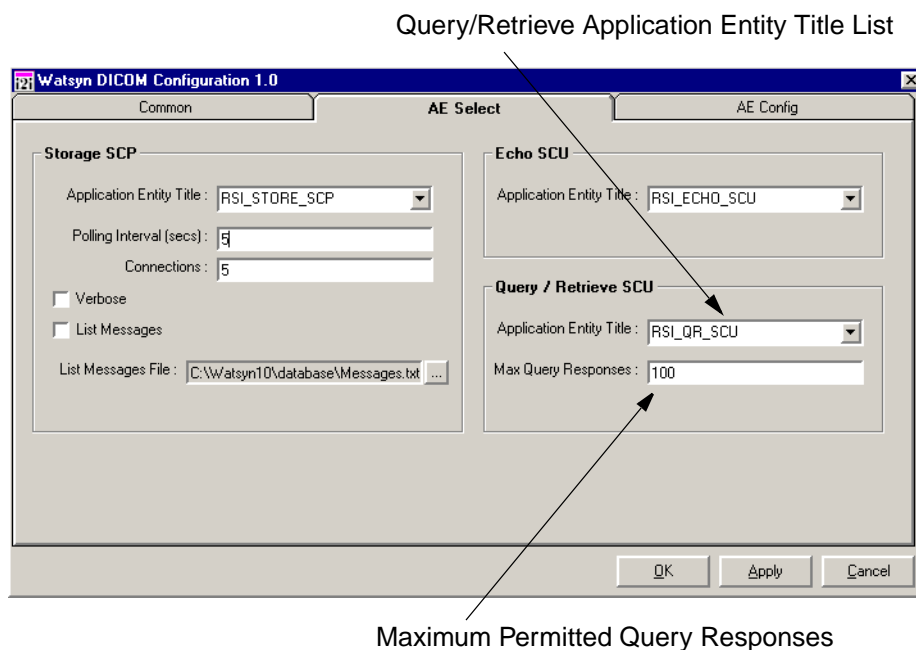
Query/Retrieve Application Entity Title List

i2i Watsyn DICOM Configuration 1.0

Common

AE Select

AE Config

Storage SCP

Application Entity Title : RSI_STORE_SCP

Polling Interval (secs) : 5

Connections : 5

Verbose

List Messages

List Messages File : C:\Watsyn10\database\Messages.txt ...

Echo SCU

Application Entity Title : RSI_ECHO_SCU

Query / Retrieve SCU

Application Entity Title : RSI_QR_SCU

Max Query Responses : 100

OK

Apply

Cancel

Maximum Permitted Query Responses